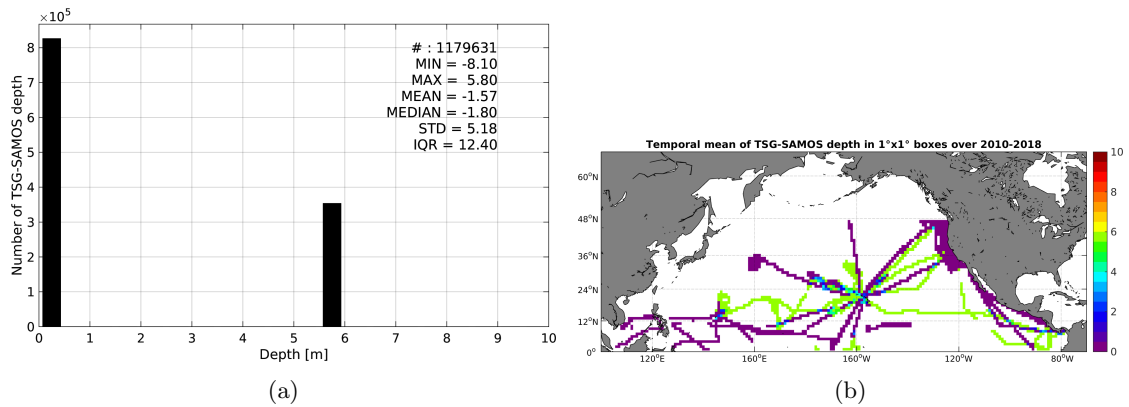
$\times10^5$

# : 1179631
MIN = -8.10
MAX = 5.80
MEAN = -1.57
MEDIAN = -1.80
STD = 5.18
IQR = 12.40

Number of TSG-SAMOS depth

0 1 2 3 4 5 6 7 8

0 1 2 3 4 5 6 7 8 9 10

Depth [m]

(a)

Temporal mean of TSG-SAMOS depth in 1°x1° boxes over 2010-2018

60°N
48°N
36°N
24°N
12°N
0°

120°E 160°E 160°W 120°W 80°W

10
8
6
4
2
0

(b)